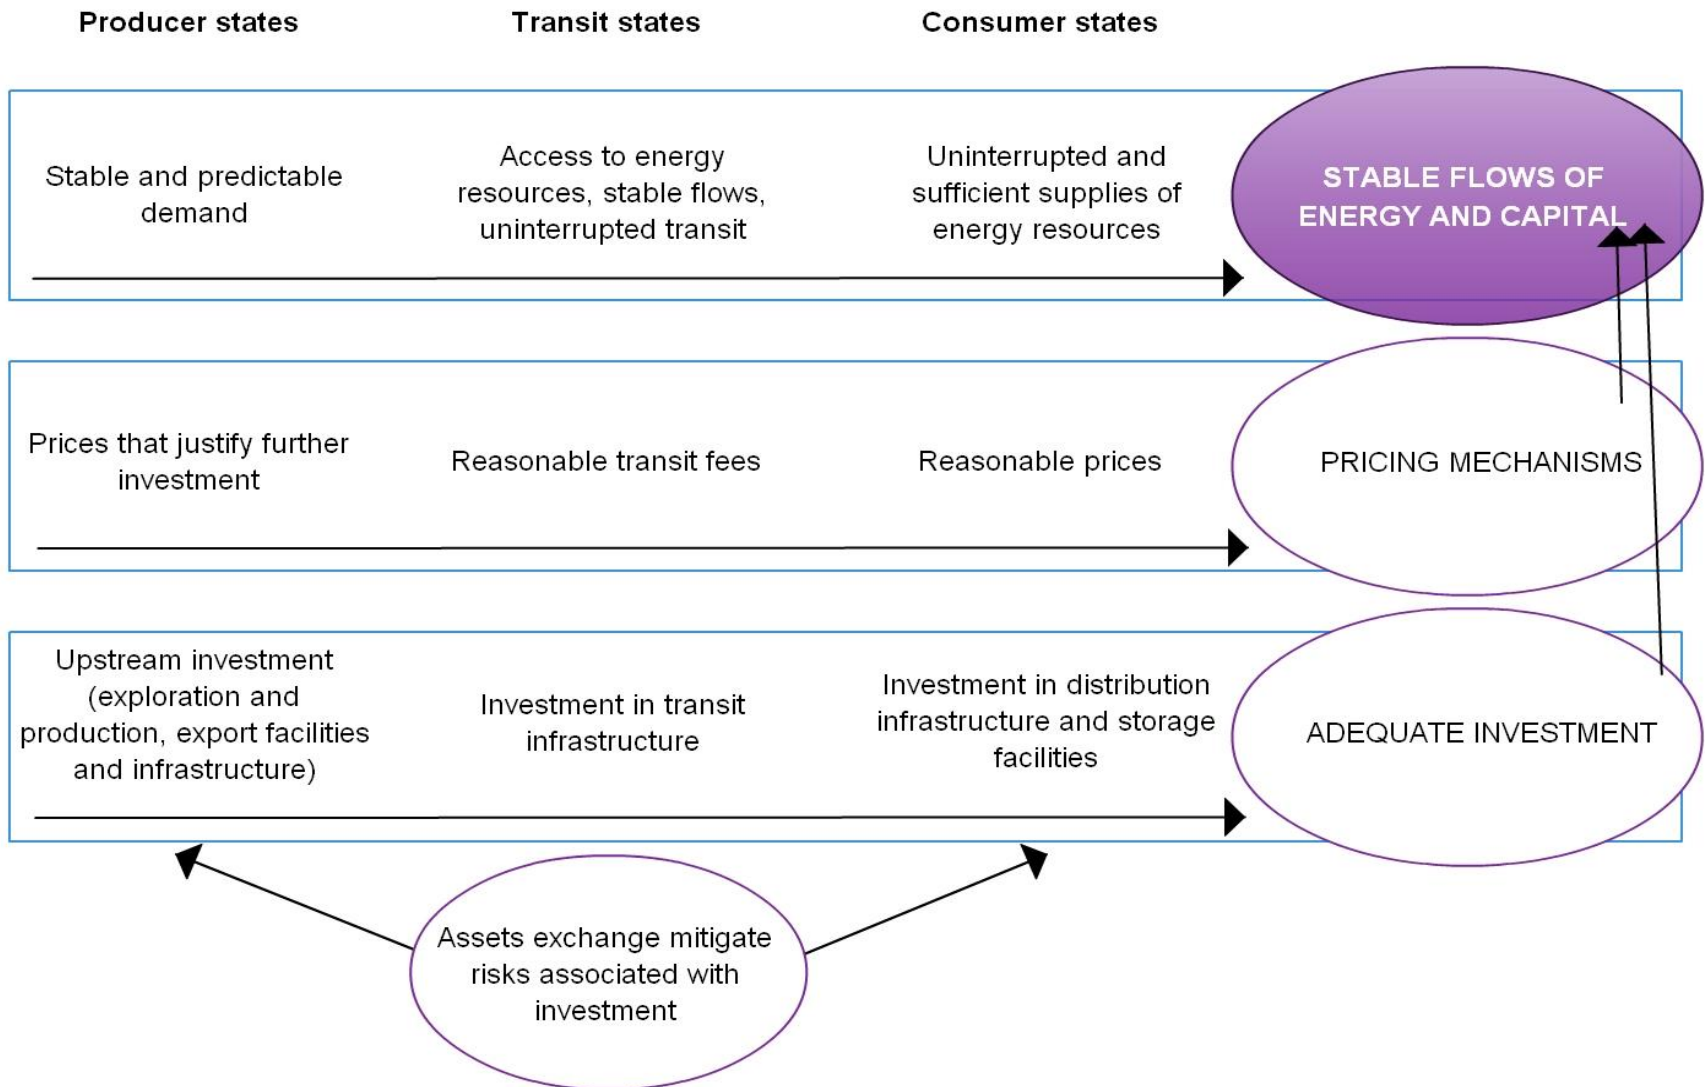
Producer states

Transit states

Consumer states

Stable and predictable demand

Access to energy resources, stable flows, uninterrupted transit

Uninterrupted and sufficient supplies of energy resources

STABLE FLOWS OF ENERGY AND CAPITAL

Prices that justify further investment

Reasonable transit fees

Reasonable prices

PRICING MECHANISMS

Upstream investment (exploration and production, export facilities and infrastructure)

Investment in transit infrastructure

Investment in distribution infrastructure and storage facilities

ADEQUATE INVESTMENT

Assets exchange mitigate risks associated with investment